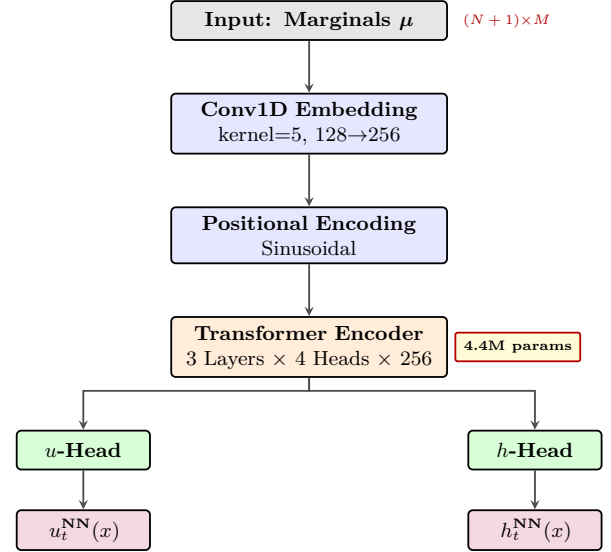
**Input: Marginals $\mu$**

$(N+1) \times M$

**Conv1D Embedding**
kernel=5, 128→256

**Positional Encoding**
Sinusoidal

**Transformer Encoder**
3 Layers × 4 Heads × 256

**4.4M params**

$u$-**Head**

$h$-**Head**

$u_t^{\mathbf{NN}}(x)$

$h_t^{\mathbf{NN}}(x)$